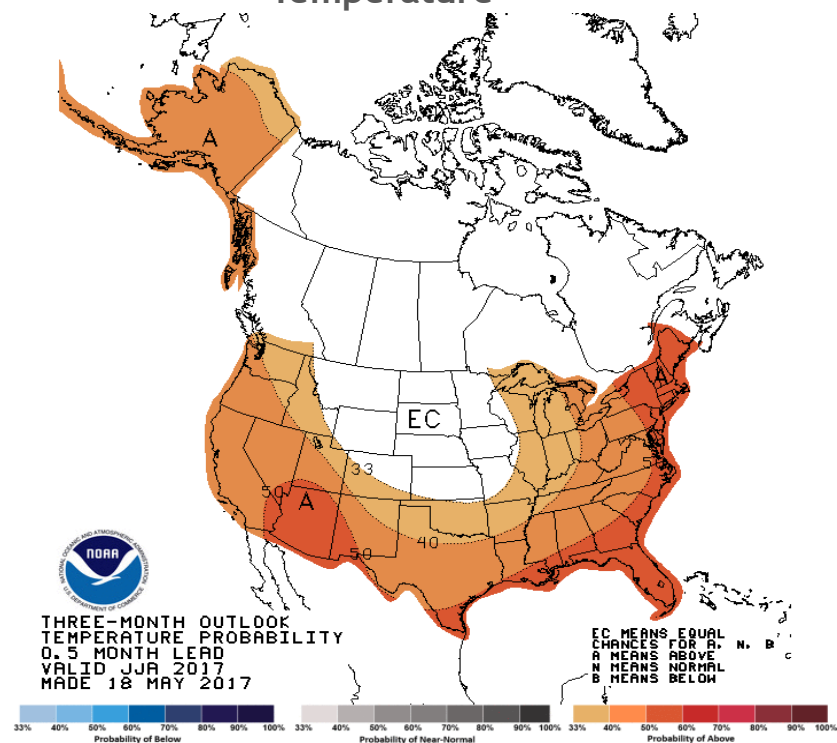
Temperature

A

EC

33

50

A

50

40

A

NOAA

NATIONAL OCEANIC AND ATMOSPHERIC ADMINISTRATION

U.S. DEPARTMENT OF COMMERCE

THREE-MONTH OUTLOOK
TEMPERATURE PROBABILITY
0.5 MONTH LEAD
VALID JJA 2017
MADE 18 MAY 2017

EC MEANS EQUAL
CHANCES FOR A, N, B
A MEANS ABOVE
N MEANS NORMAL
B MEANS BELOW

33% 40% 50% 60% 70% 80% 90% 100%
Probability of Below

33% 40% 50% 60% 70% 80% 90% 100%
Probability of Near-Normal

33% 40% 50% 60% 70% 80% 90% 100%
Probability of Above